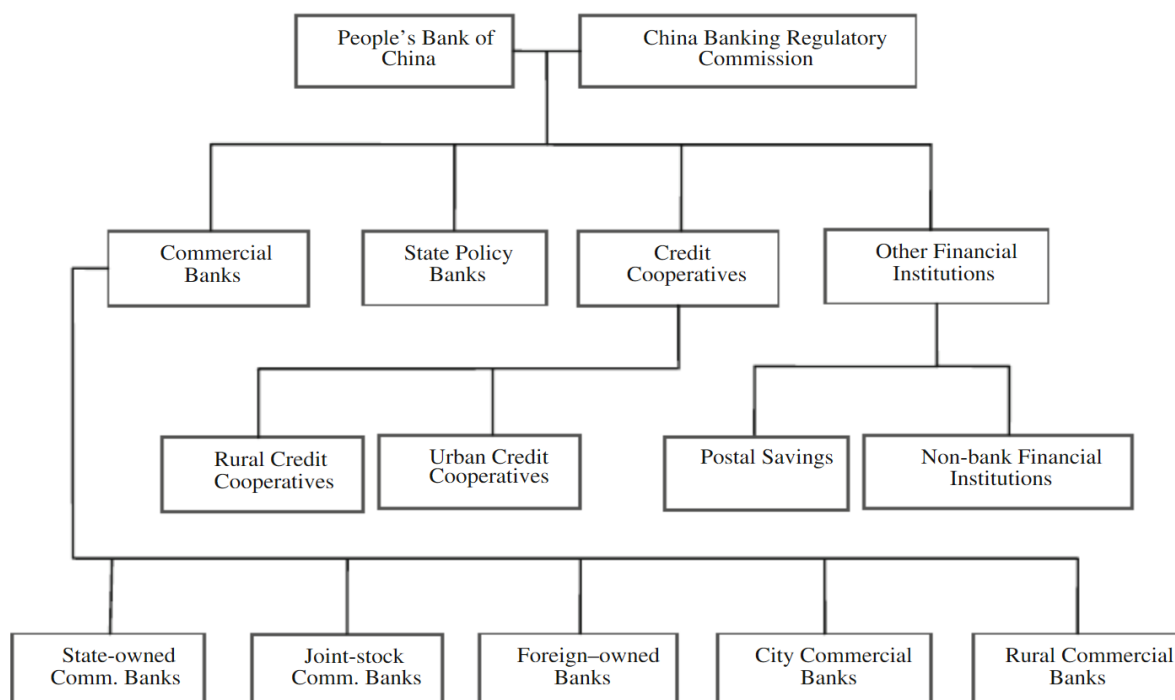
People’s Bank of China

China Banking Regulatory Commission

Commercial Banks

State Policy Banks

Credit Cooperatives

Other Financial Institutions

Rural Credit Cooperatives

Urban Credit Cooperatives

Postal Savings

Non-bank Financial Institutions

State-owned Comm. Banks

Joint-stock Comm. Banks

Foreign–owned Banks

City Commercial Banks

Rural Commercial Banks